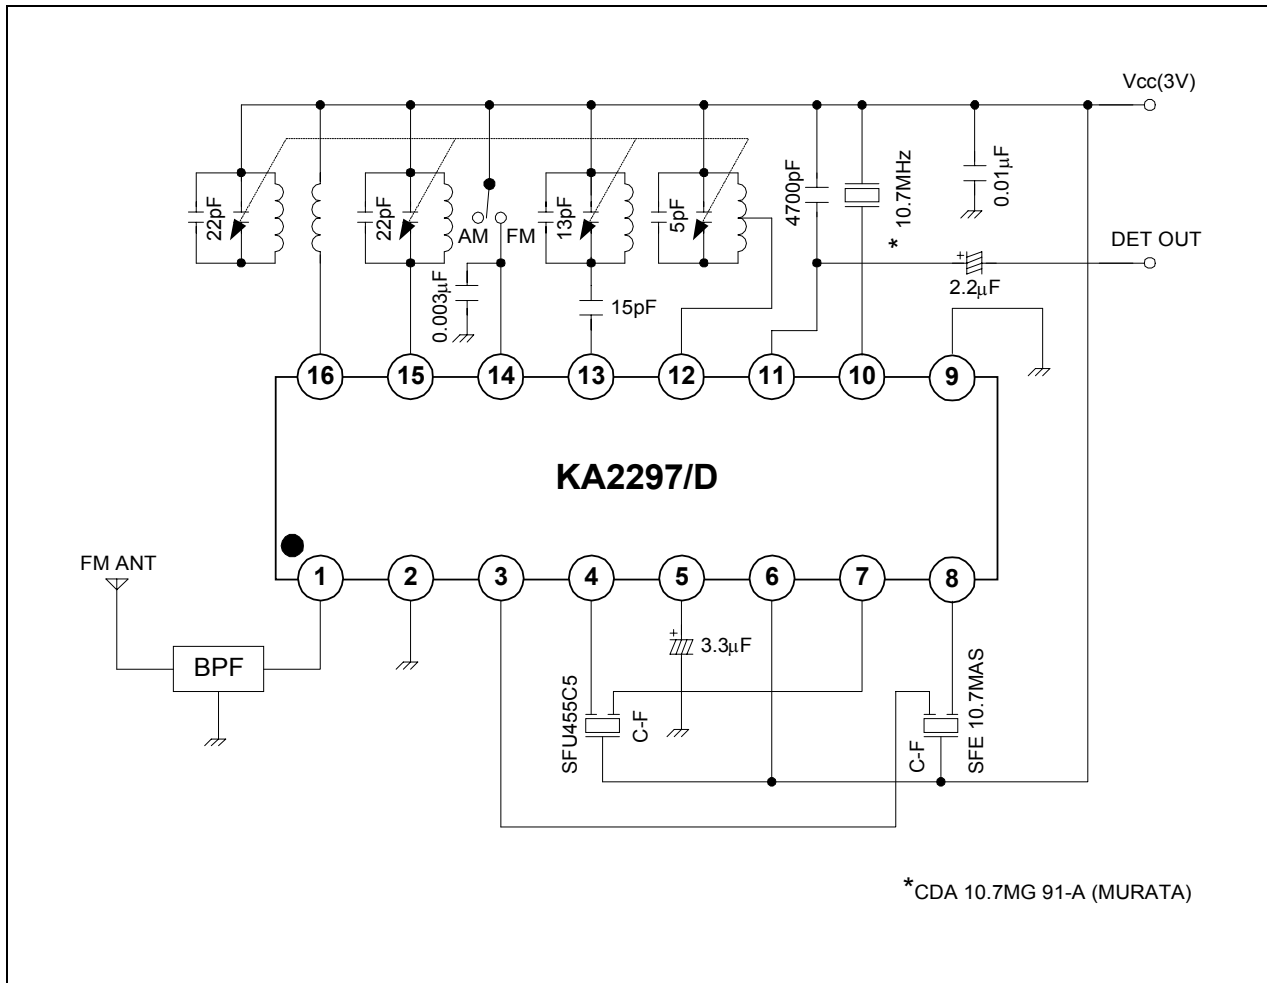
Vcc(3V)

22pF

22pF

AM

FM

13pF

5pF

4700pF

10.7MHz

0.01μF

*

DET OUT

2.2μF

0.003μF

15pF

16 15 14 13 12 11 10 9

KA2297/D

FM ANT

1 2 3 4 5 6 7 8

BPF

3.3μF

SFU455C5

C-F

C-F

SFE 10.7MAS

*CDA 10.7MG 91-A (MURATA)